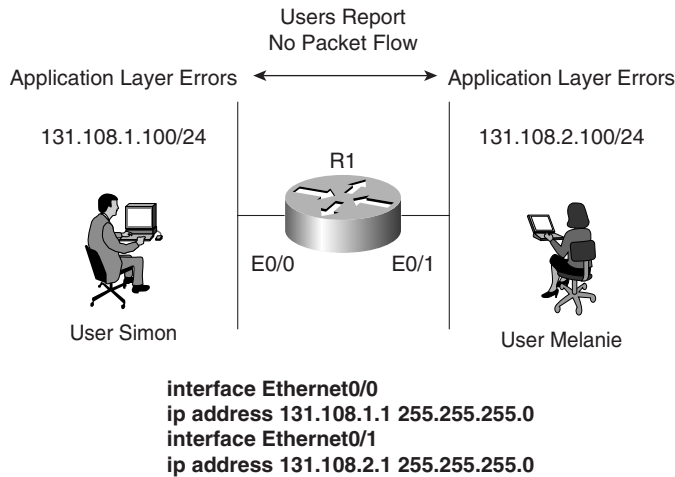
Users Report
No Packet Flow

Application Layer Errors

Application Layer Errors

131.108.1.100/24

131.108.2.100/24

R1

E0/0

E0/1

User Simon

User Melanie

interface Ethernet0/0
ip address 131.108.1.1 255.255.255.0
interface Ethernet0/1
ip address 131.108.2.1 255.255.255.0